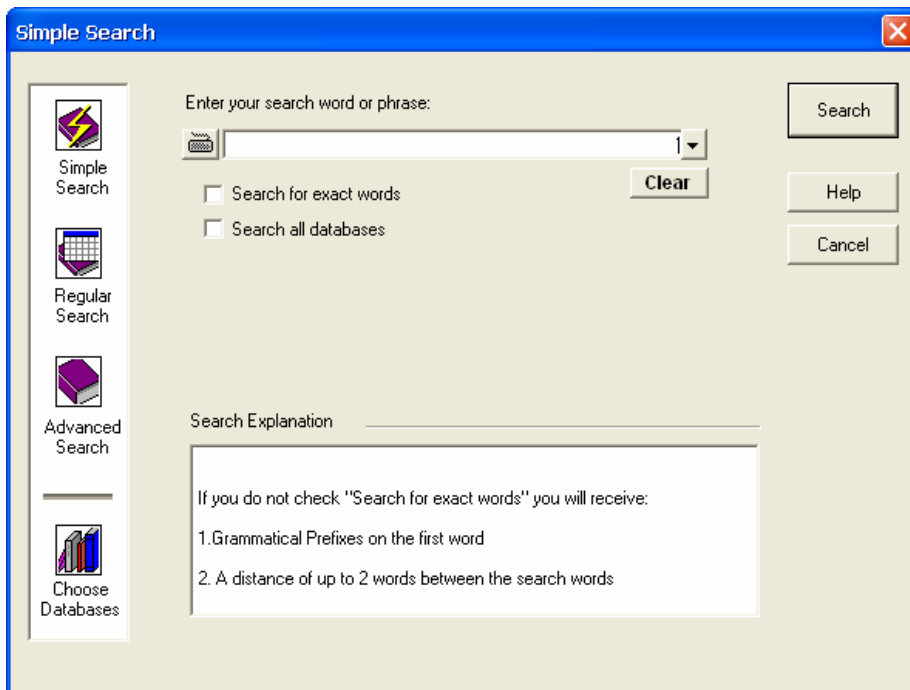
Simple Search

Simple Search

Regular Search

Advanced Search

Choose Databases

Enter your search word or phrase:

1

Clear

Search for exact words

Search all databases

Search

Help

Cancel

Search Explanation

If you do not check "Search for exact words" you will receive:

1.Grammatical Prefixes on the first word

2. A distance of up to 2 words between the search words